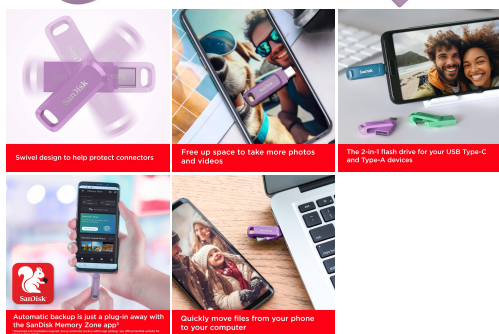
SanDisk

Swivel design to help protect connectors

Free up space to take more photos and videos

The 2-in-1 flash drive for your USB Type-C and Type-A devices

SanDisk

Automatic backup is just a plug-in away with the SanDisk Memory Zone app³

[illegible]

Quickly move files from your phone to your computer